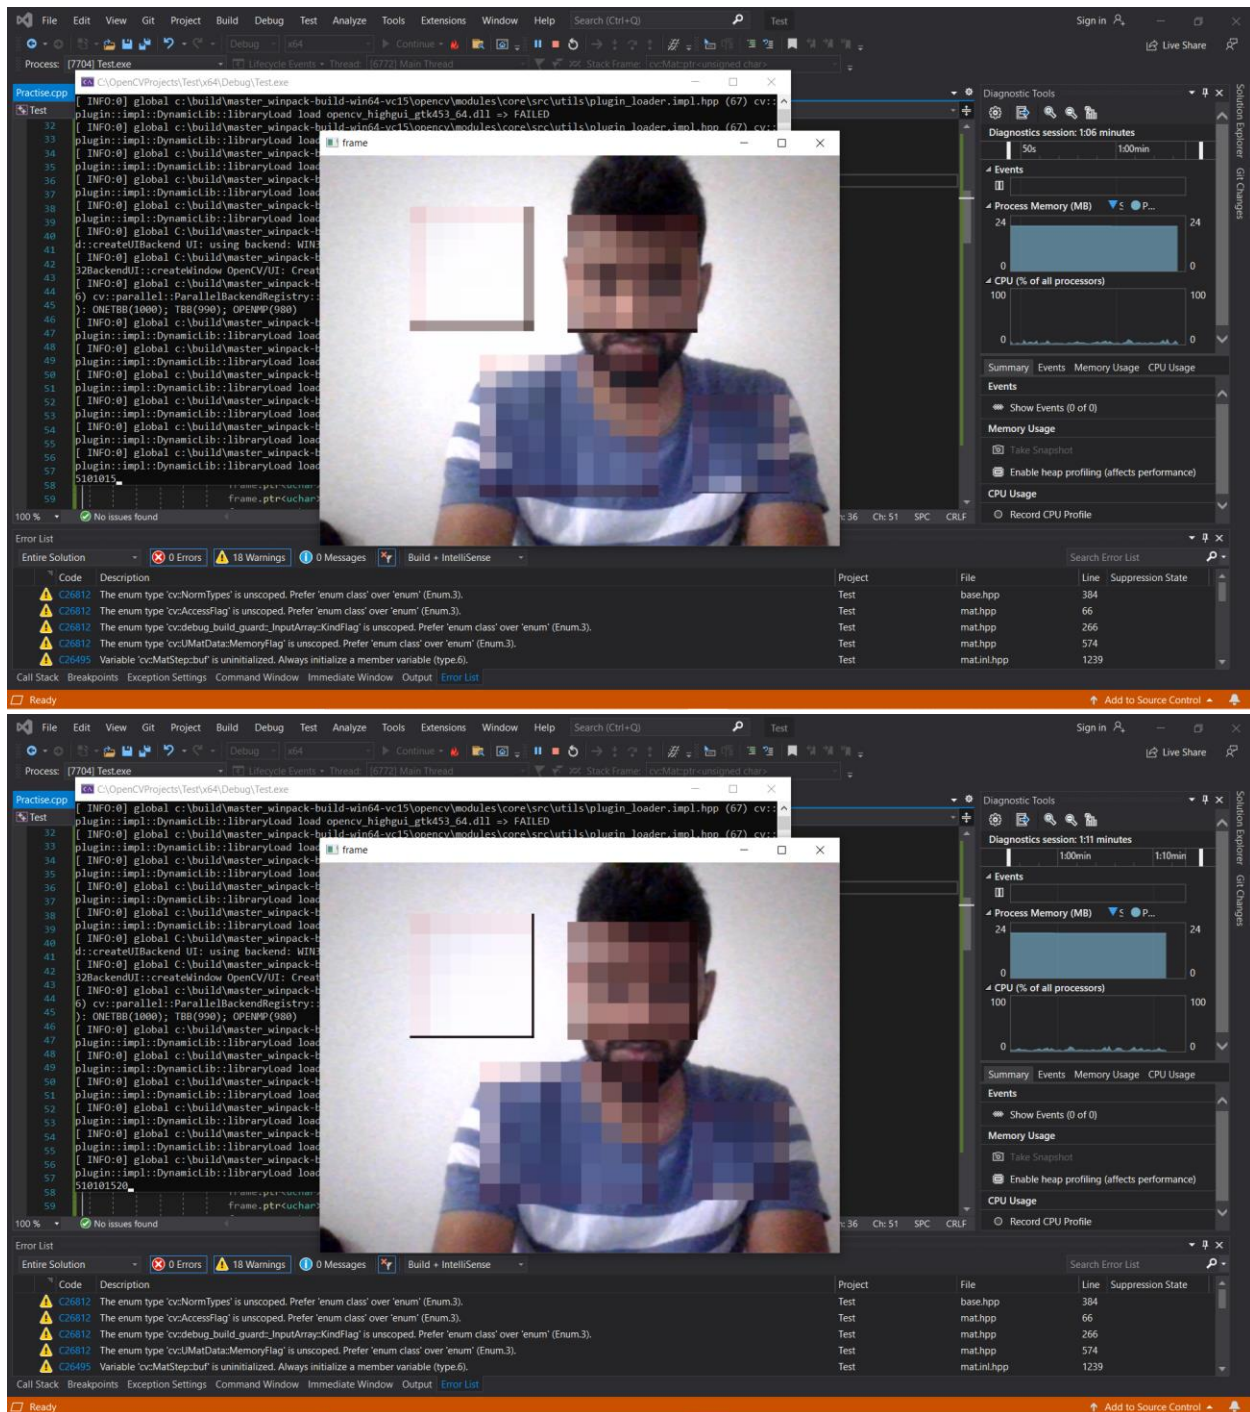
File Edit View Git Project Build Debug Test Analyze Tools Extensions Window Help Search (Ctrl+Q) Test Sign in
Debug x64 Continue Live Share
Process: [7704] Test.exe Lifecycle Events Thread: [6772] Main Thread Stack Frame: cv::Mat::ptr<unsigned char>
Practise.cpp
Test
C:\OpenCVProjects\Test\x64\Debug\Test.exe
[ INFO:0] global c:\build\master_winpack-build-win64-vc15\opencv\modules\core\src\utils\plugin_loader.impl.hpp (67) cv::
plugin::impl::DynamicLib::libraryLoad load opencv_highgui_gtk453_64.dll => FAILED
[ INFO:0] global c:\build\master_winpack-build-win64-vc15\opencv\modules\core\src\utils\plugin_loader.impl.hpp (67) cv::
plugin::impl::DynamicLib::libraryLoad load
[ INFO:0] global c:\build\master_winpack-b
plugin::impl::DynamicLib::libraryLoad load
[ INFO:0] global c:\build\master_winpack-b
plugin::impl::DynamicLib::libraryLoad load
[ INFO:0] global c:\build\master_winpack-b
plugin::impl::DynamicLib::libraryLoad load
[ INFO:0] global C:\build\master_winpack-b
d::createUIBackend UI: using backend: WIN3
[ INFO:0] global C:\build\master_winpack-b
32BackendUI::createWindow OpenCV/UI: Creat
[ INFO:0] global c:\build\master_winpack-b
6) cv::parallel::ParallelBackendRegistry::
): ONETBB(1000); TBB(990); OPENMP(980)
[ INFO:0] global c:\build\master_winpack-b
plugin::impl::DynamicLib::libraryLoad load
[ INFO:0] global c:\build\master_winpack-b
plugin::impl::DynamicLib::libraryLoad load
[ INFO:0] global c:\build\master_winpack-b
plugin::impl::DynamicLib::libraryLoad load
[ INFO:0] global c:\build\master_winpack-b
plugin::impl::DynamicLib::libraryLoad load
[ INFO:0] global c:\build\master_winpack-b
plugin::impl::DynamicLib::libraryLoad load
5101015_
frame.ptr<uchar>
32 33 34 35 36 37 38 39 40 41 42 43 44 45 46 47 48 49 50 51 52 53 54 55 56 57 58 59
frame
100 % No issues found Ln: 36 Ch: 51 SPC CRLF
Diagnostic Tools
Diagnostics session: 1:06 minutes
50s 1:00min
Events
Process Memory (MB) S P...
24 24
0 0
CPU (% of all processors)
100 100
0 0
Summary Events Memory Usage CPU Usage
Events
Show Events (0 of 0)
Memory Usage
Take Snapshot
Enable heap profiling (affects performance)
CPU Usage
Record CPU Profile
Solution Explorer Git Changes
Error List
Entire Solution 0 Errors 18 Warnings 0 Messages Build + IntelliSense Search Error List

| | Code | Description | Project | File | Line | Suppression State |
|---|---|---|---|---|---|---|
| | C26812 | The enum type 'cv::NormTypes' is unscoped. Prefer 'enum class' over 'enum' (Enum.3). | Test | base.hpp | 384 | |
| | C26812 | The enum type 'cv::AccessFlag' is unscoped. Prefer 'enum class' over 'enum' (Enum.3). | Test | mat.hpp | 66 | |
| | C26812 | The enum type 'cv::debug_build_guard::_InputArray::KindFlag' is unscoped. Prefer 'enum class' over 'enum' (Enum.3). | Test | mat.hpp | 266 | |
| | C26812 | The enum type 'cv::UMatData::MemoryFlag' is unscoped. Prefer 'enum class' over 'enum' (Enum.3). | Test | mat.hpp | 574 | |
| | C26495 | Variable 'cv::MatStep::buf' is uninitialized. Always initialize a member variable (type.6). | Test | mat.inl.hpp | 1239 | |

Call Stack Breakpoints Exception Settings Command Window Immediate Window Output Error List
Ready Add to Source Control

File Edit View Git Project Build Debug Test Analyze Tools Extensions Window Help Search (Ctrl+Q) Test Sign in
Debug x64 Continue Live Share
Process: [7704] Test.exe Lifecycle Events Thread: [6772] Main Thread Stack Frame: cv::Mat::ptr<unsigned char>
Practise.cpp
Test
C:\OpenCVProjects\Test\x64\Debug\Test.exe
[ INFO:0] global c:\build\master_winpack-build-win64-vc15\opencv\modules\core\src\utils\plugin_loader.impl.hpp (67) cv::
plugin::impl::DynamicLib::libraryLoad load opencv_highgui_gtk453_64.dll => FAILED
[ INFO:0] global c:\build\master_winpack-build-win64-vc15\opencv\modules\core\src\utils\plugin_loader.impl.hpp (67) cv::
plugin::impl::DynamicLib::libraryLoad load
[ INFO:0] global c:\build\master_winpack-b
plugin::impl::DynamicLib::libraryLoad load
[ INFO:0] global c:\build\master_winpack-b
plugin::impl::DynamicLib::libraryLoad load
[ INFO:0] global c:\build\master_winpack-b
plugin::impl::DynamicLib::libraryLoad load
[ INFO:0] global C:\build\master_winpack-b
d::createUIBackend UI: using backend: WIN3
[ INFO:0] global C:\build\master_winpack-b
32BackendUI::createWindow OpenCV/UI: Creat
[ INFO:0] global c:\build\master_winpack-b
6) cv::parallel::ParallelBackendRegistry::
): ONETBB(1000); TBB(990); OPENMP(980)
[ INFO:0] global c:\build\master_winpack-b
plugin::impl::DynamicLib::libraryLoad load
[ INFO:0] global c:\build\master_winpack-b
plugin::impl::DynamicLib::libraryLoad load
[ INFO:0] global c:\build\master_winpack-b
plugin::impl::DynamicLib::libraryLoad load
[ INFO:0] global c:\build\master_winpack-b
plugin::impl::DynamicLib::libraryLoad load
[ INFO:0] global c:\build\master_winpack-b
plugin::impl::DynamicLib::libraryLoad load
510101520_
frame.ptr<uchar>
32 33 34 35 36 37 38 39 40 41 42 43 44 45 46 47 48 49 50 51 52 53 54 55 56 57 58 59
frame
100 % No issues found Ln: 36 Ch: 51 SPC CRLF
Diagnostic Tools
Diagnostics session: 1:11 minutes
1:00min 1:10min
Events
Process Memory (MB) S P...
24 24
0 0
CPU (% of all processors)
100 100
0 0
Summary Events Memory Usage CPU Usage
Events
Show Events (0 of 0)
Memory Usage
Take Snapshot
Enable heap profiling (affects performance)
CPU Usage
Record CPU Profile
Solution Explorer Git Changes
Error List
Entire Solution 0 Errors 18 Warnings 0 Messages Build + IntelliSense Search Error List

| | Code | Description | Project | File | Line | Suppression State |
|---|---|---|---|---|---|---|
| | C26812 | The enum type 'cv::NormTypes' is unscoped. Prefer 'enum class' over 'enum' (Enum.3). | Test | base.hpp | 384 | |
| | C26812 | The enum type 'cv::AccessFlag' is unscoped. Prefer 'enum class' over 'enum' (Enum.3). | Test | mat.hpp | 66 | |
| | C26812 | The enum type 'cv::debug_build_guard::_InputArray::KindFlag' is unscoped. Prefer 'enum class' over 'enum' (Enum.3). | Test | mat.hpp | 266 | |
| | C26812 | The enum type 'cv::UMatData::MemoryFlag' is unscoped. Prefer 'enum class' over 'enum' (Enum.3). | Test | mat.hpp | 574 | |
| | C26495 | Variable 'cv::MatStep::buf' is uninitialized. Always initialize a member variable (type.6). | Test | mat.inl.hpp | 1239 | |

Call Stack Breakpoints Exception Settings Command Window Immediate Window Output Error List
Ready Add to Source Control